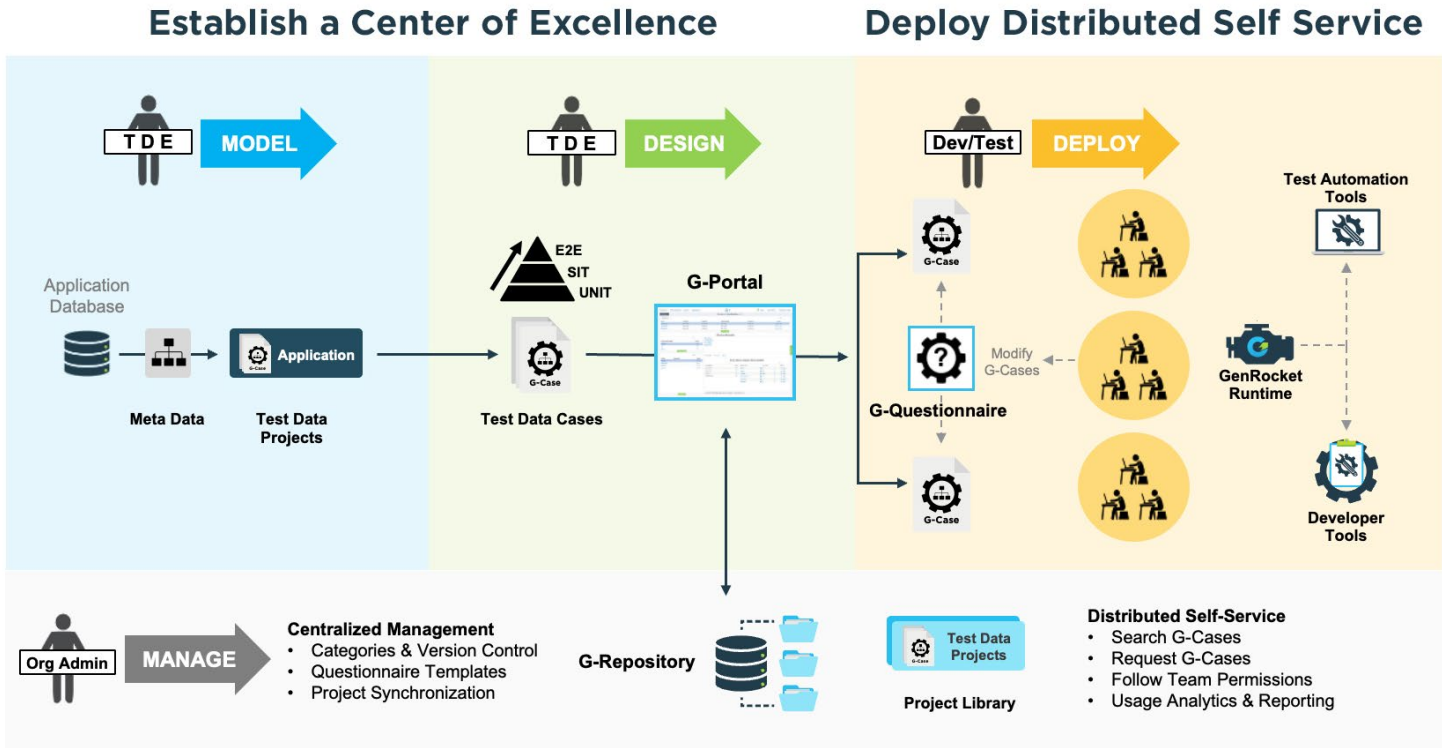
Establish a Center of Excellence

Deploy Distributed Self Service

TDE

MODEL

TDE

DESIGN

Dev/Test

DEPLOY

Application Database

Meta Data

G-Case

Application

Test Data Projects

E2E
SIT
UNIT

G-Case

Test Data Cases

G-Portal

G-Case

G-Questionnaire

Modify G-Cases

G-Case

Test Automation Tools

GenRocket Runtime

Developer Tools

Org Admin

MANAGE

Centralized Management
• Categories & Version Control
• Questionnaire Templates
• Project Synchronization

G-Repository

G-Case

Test Data Projects

Project Library

Distributed Self-Service
• Search G-Cases
• Request G-Cases
• Follow Team Permissions
• Usage Analytics & Reporting